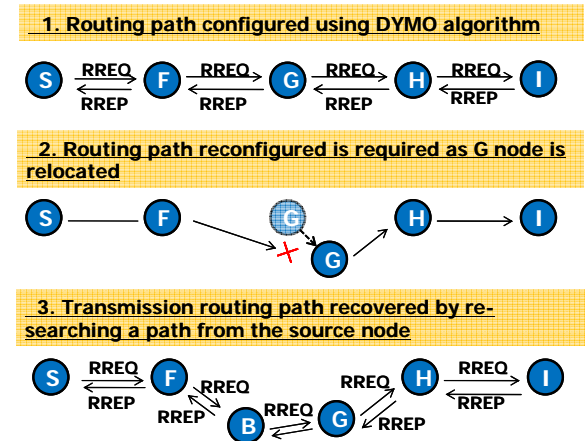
1. Routing path configured using DYMO algorithm

S RREQ RREP F RREQ RREP G RREQ RREP H RREQ RREP I

2. Routing path reconfigured is required as G node is relocated

S F G G H I

3. Transmission routing path recovered by re-searching a path from the source node

S RREQ RREP F RREQ RREP B RREQ G RREQ RREP H RREQ RREP I